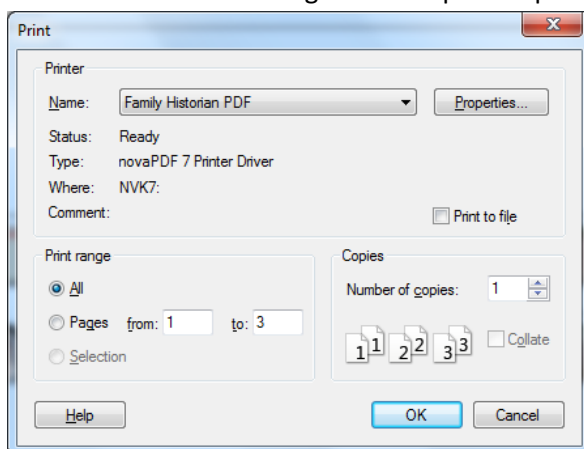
Print

Printer

Name: Family Historian PDF

Properties...

Status: Ready

Type: novaPDF 7 Printer Driver

Where: NVK7:

Comment:

Print to file

Print range

All

Pages from: 1 to: 3

Selection

Copies

Number of copies: 1

1 1 2 2 3 3

Collate

Help

OK

Cancel